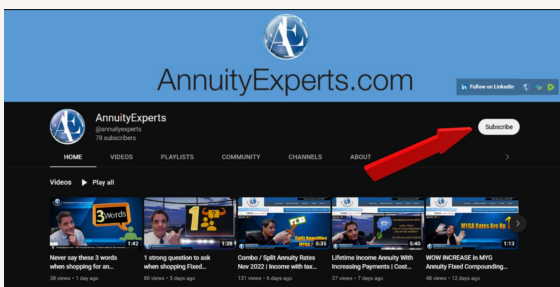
AE

AnnuityExperts.com

Follow on LinkedIn

AnnuityExperts
@annuityexperts
78 subscribers

Subscribe

HOME VIDEOS PLAYLISTS COMMUNITY CHANNELS ABOUT

Videos ▶ Play all

3 Words
1:42
Never say these 3 words when shopping for an...
38 views • 1 day ago

1:38
1 strong question to ask when shopping Fixed...
80 views • 3 days ago

Split Annuities
5:35
Combo / Split Annuity Rates Nov 2022 | Income with tax...
131 views • 6 days ago

5:40
Lifetime Income Annuity With Increasing Payments | Cost...
37 views • 7 days ago

MYGA Rates Are Up
1:13
WOW INCREASE in MYG Annuity Fixed Compounding...
48 views • 1 day ago